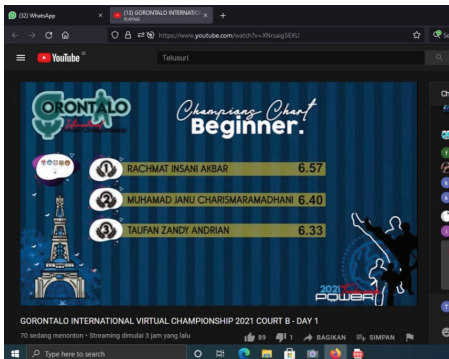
(32) WhatsApp

(13) GORONTALO INTERNATIO PLAYING

https://www.youtube.com/watch?v=XNrsaigSEXU

YouTube

Telusuri

GORONTALO

Champions Chart

Beginner.

RACHMAT INSANI AKBAR 6.57

MUHAMAD JANU CHARISMARAMADHANI 6.40

TAUFAN ZANDY ANDRIAN 6.33

2021

POWER

GORONTALO INTERNATIONAL VIRTUAL CHAMPIONSHIP 2021 COURT B - DAY 1

70 sedang menonton • Streaming dimulai 3 jam yang lalu

89 1 BAGIKAN SIMPAN

Type here to search